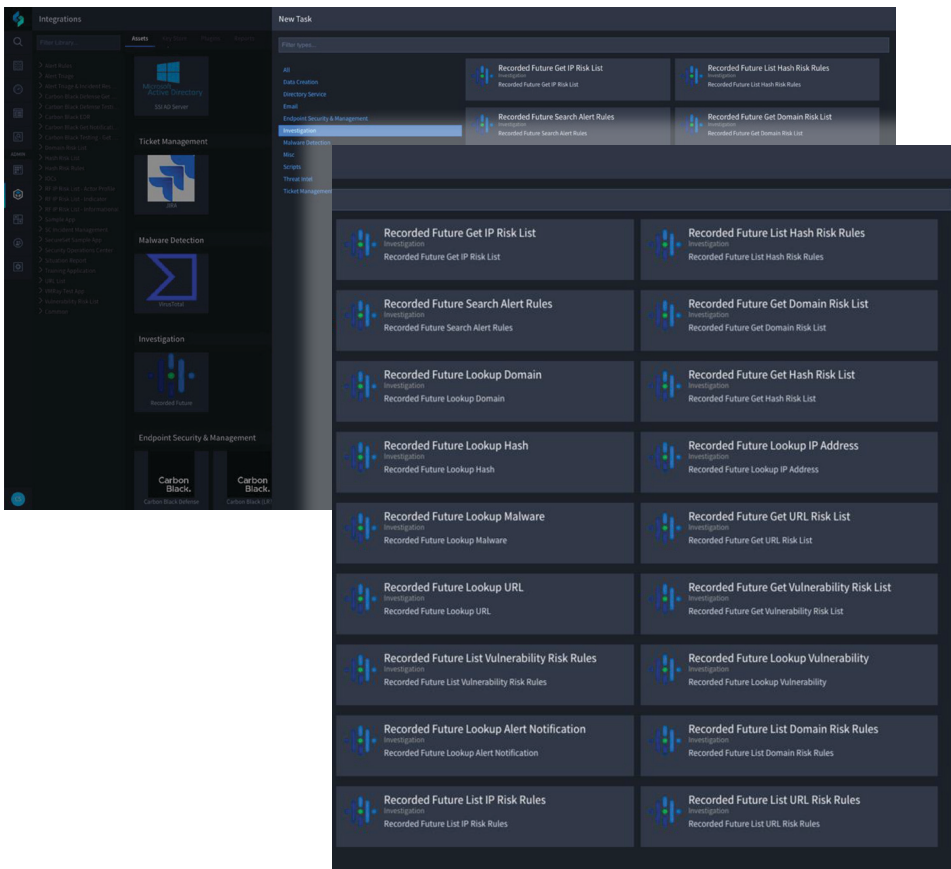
Integrations

Filter Library

Assets

Microsoft Active Directory

SSI AD Server

Ticket Management

JIRA

Malware Detection

VirusTotal

Investigation

Recorded Future

Endpoint Security & Management

Carbon Black.

Carbon Black Defense

Carbon Black.

Carbon Black (LR)

New Task

Filter types...

All
Data Creation
Directory Service
Email
Endpoint Security & Management
Investigation
Malware Detection
Misc
Scripts
Threat Intel
Ticket Management

Recorded Future Get IP Risk List
Investigation
Recorded Future Get IP Risk List

Recorded Future List Hash Risk Rules
Investigation
Recorded Future List Hash Risk Rules

Recorded Future Search Alert Rules
Investigation
Recorded Future Search Alert Rules

Recorded Future Get Domain Risk List
Investigation
Recorded Future Get Domain Risk List

Recorded Future Get IP Risk List
Investigation
Recorded Future Get IP Risk List

Recorded Future List Hash Risk Rules
Investigation
Recorded Future List Hash Risk Rules

Recorded Future Search Alert Rules
Investigation
Recorded Future Search Alert Rules

Recorded Future Get Domain Risk List
Investigation
Recorded Future Get Domain Risk List

Recorded Future Lookup Domain
Investigation
Recorded Future Lookup Domain

Recorded Future Get Hash Risk List
Investigation
Recorded Future Get Hash Risk List

Recorded Future Lookup Hash
Investigation
Recorded Future Lookup Hash

Recorded Future Lookup IP Address
Investigation
Recorded Future Lookup IP Address

Recorded Future Lookup Malware
Investigation
Recorded Future Lookup Malware

Recorded Future Get URL Risk List
Investigation
Recorded Future Get URL Risk List

Recorded Future Lookup URL
Investigation
Recorded Future Lookup URL

Recorded Future Get Vulnerability Risk List
Investigation
Recorded Future Get Vulnerability Risk List

Recorded Future List Vulnerability Risk Rules
Investigation
Recorded Future List Vulnerability Risk Rules

Recorded Future Lookup Vulnerability
Investigation
Recorded Future Lookup Vulnerability

Recorded Future Lookup Alert Notification
Investigation
Recorded Future Lookup Alert Notification

Recorded Future List Domain Risk Rules
Investigation
Recorded Future List Domain Risk Rules

Recorded Future List IP Risk Rules
Investigation
Recorded Future List IP Risk Rules

Recorded Future List URL Risk Rules
Investigation
Recorded Future List URL Risk Rules